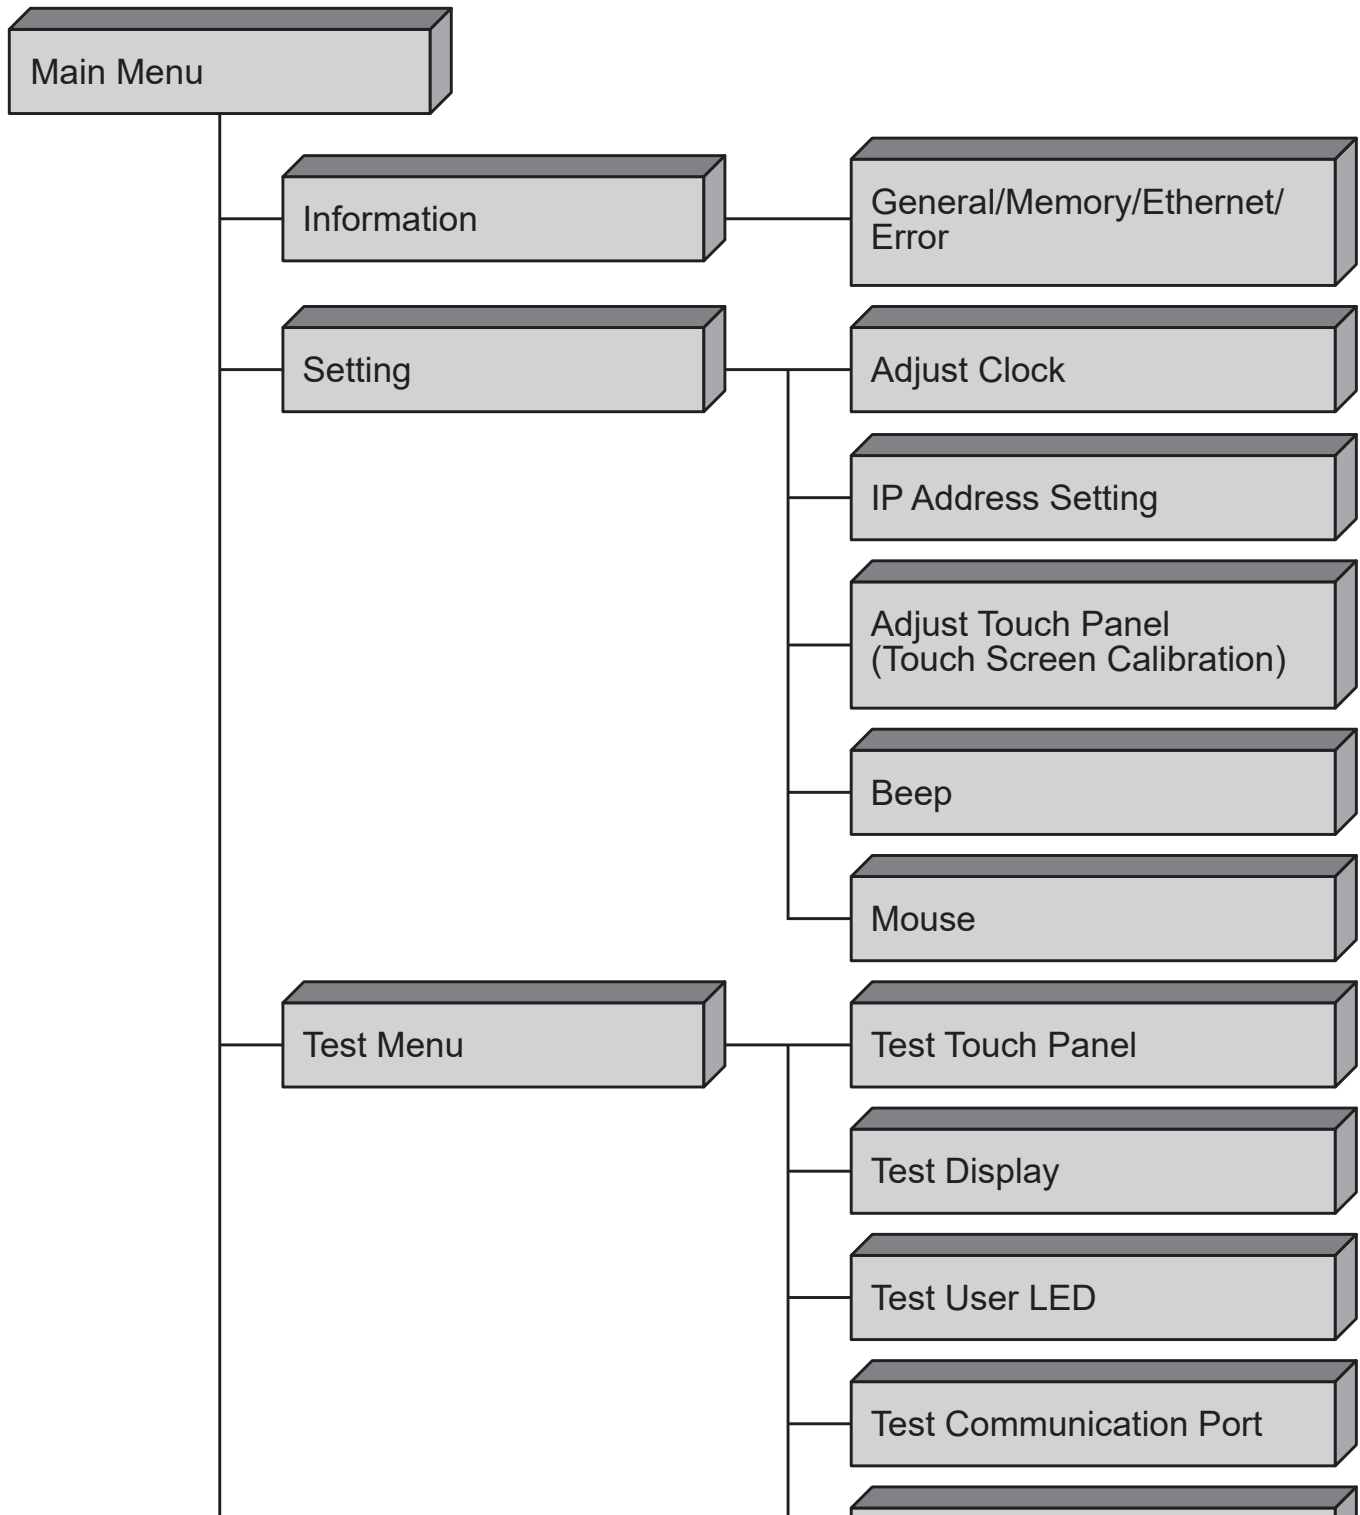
Main Menu

Information

General/Memory/Ethernet/ Error

Setting

Adjust Clock

IP Address Setting

Adjust Touch Panel (Touch Screen Calibration)

Beep

Mouse

Test Menu

Test Touch Panel

Test Display

Test User LED

Test Communication Port